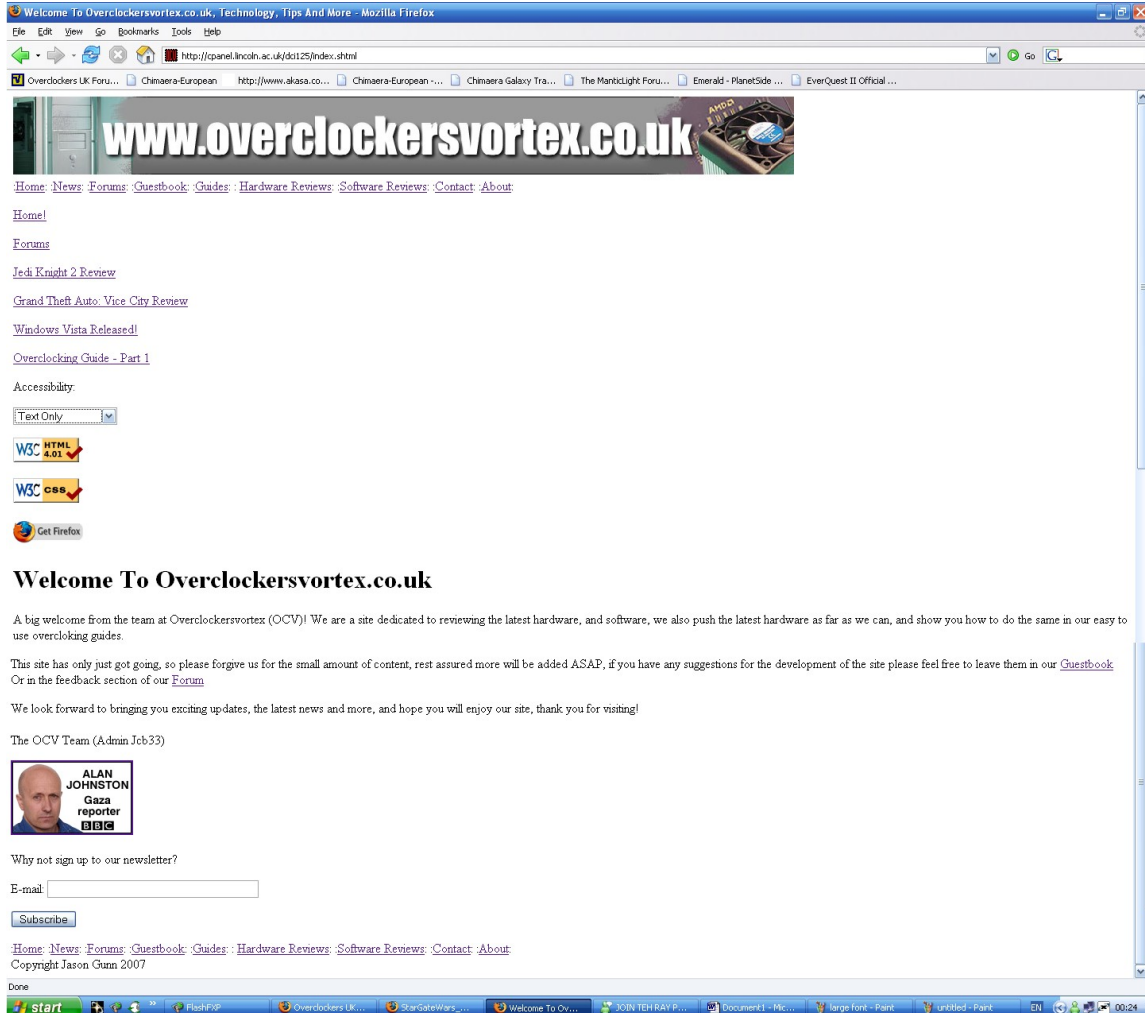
Welcome To Overclockersvortex.co.uk, Technology, Tips And More - Mozilla Firefox

File Edit View Go Bookmarks Tools Help

http://cpanel.lincoln.ac.uk/dcl125/index.shtml

Go

Overclockers UK Foru... Chimaera-European http://www.akasa.co... Chimaera-European -... Chimaera Galaxy Tra... The ManticLight Foru... Emerald - PlanetSide ... EverQuest II Official ...

www.overclockersvortex.co.uk

:Home: :News: :Forums: :Guestbook: :Guides: : Hardware Reviews: :Software Reviews: :Contact: :About:

Home!

Forums

Jedi Knight 2 Review

Grand Theft Auto: Vice City Review

Windows Vista Released!

Overclocking Guide - Part 1

Accessibility:

Text Only

W3C HTML 4.01

W3C CSS

Get Firefox

Welcome To Overclockersvortex.co.uk

A big welcome from the team at Overclockersvortex (OCV)! We are a site dedicated to reviewing the latest hardware, and software, we also push the latest hardware as far as we can, and show you how to do the same in our easy to use overcloking guides.

This site has only just got going, so please forgive us for the small amount of content, rest assured more will be added ASAP, if you have any suggestions for the development of the site please feel free to leave them in our Guestbook Or in the feedback section of our Forum

We look forward to bringing you exciting updates, the latest news and more, and hope you will enjoy our site, thank you for visiting!

The OCV Team (Admin Jcb33)

ALAN JOHNSTON Gaza reporter BBC

Why not sign up to our newsletter?

E-mail:

Subscribe

:Home: :News: :Forums: :Guestbook: :Guides: : Hardware Reviews: :Software Reviews: :Contact: :About:
Copyright Jason Gunn 2007

Done

start FlashFXP Overclockers UK... StarGateWars_... Welcome To Ov... JOIN TEH RAY P... Document1 - Mic... large font - Paint untitled - Paint EN 00:24